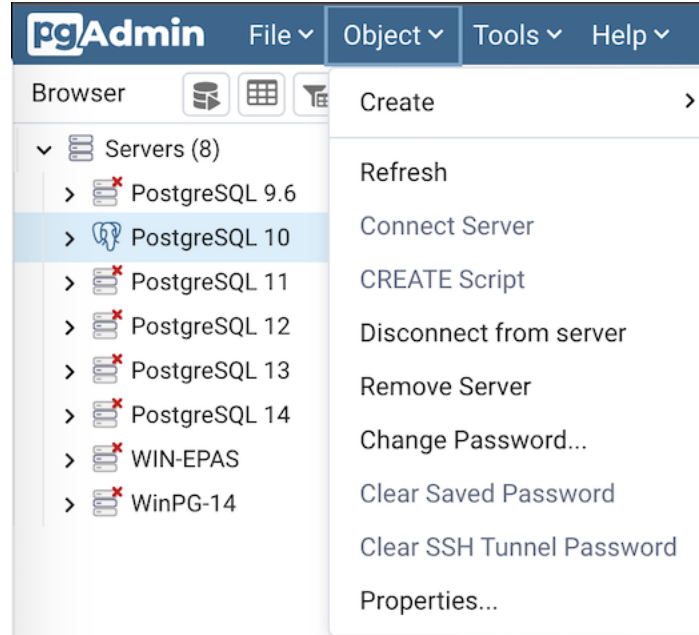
pgAdmin File Object Tools Help

Browser

Servers (8)
PostgreSQL 9.6
PostgreSQL 10
PostgreSQL 11
PostgreSQL 12
PostgreSQL 13
PostgreSQL 14
WIN-EPAS
WinPG-14

Create
Refresh
Connect Server
CREATE Script
Disconnect from server
Remove Server
Change Password...
Clear Saved Password
Clear SSH Tunnel Password
Properties...